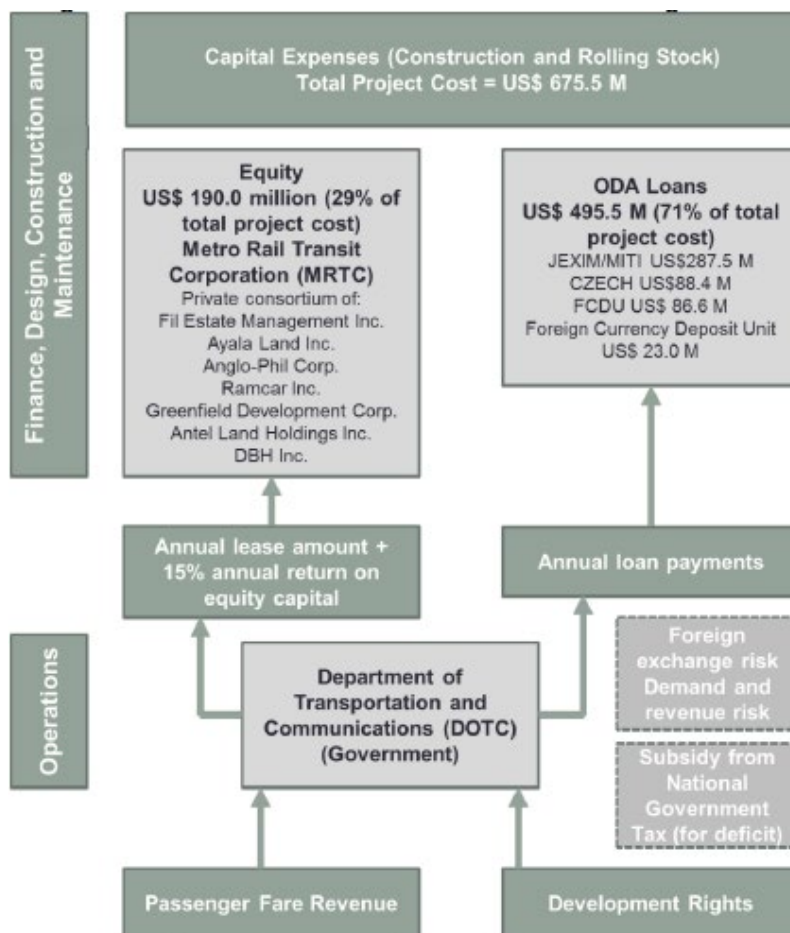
Finance, Design, Construction and Maintenance

Capital Expenses (Construction and Rolling Stock)
Total Project Cost = US$ 675.5 M

Equity
US$ 190.0 million (29% of total project cost)
Metro Rail Transit Corporation (MRTC)
Private consortium of:
Fil Estate Management Inc.
Ayala Land Inc.
Anglo-Phil Corp.
Ramcar Inc.
Greenfield Development Corp.
Antel Land Holdings Inc.
DBH Inc.

ODA Loans
US$ 495.5 M (71% of total project cost)
JEXIM/MITI US$287.5 M
CZECH US$88.4 M
FCDU US$ 86.6 M
Foreign Currency Deposit Unit
US$ 23.0 M

Annual lease amount + 15% annual return on equity capital

Annual loan payments

Operations

Department of Transportation and Communications (DOTC) (Government)

Foreign exchange risk
Demand and revenue risk

Subsidy from National Government Tax (for deficit)

Passenger Fare Revenue

Development Rights